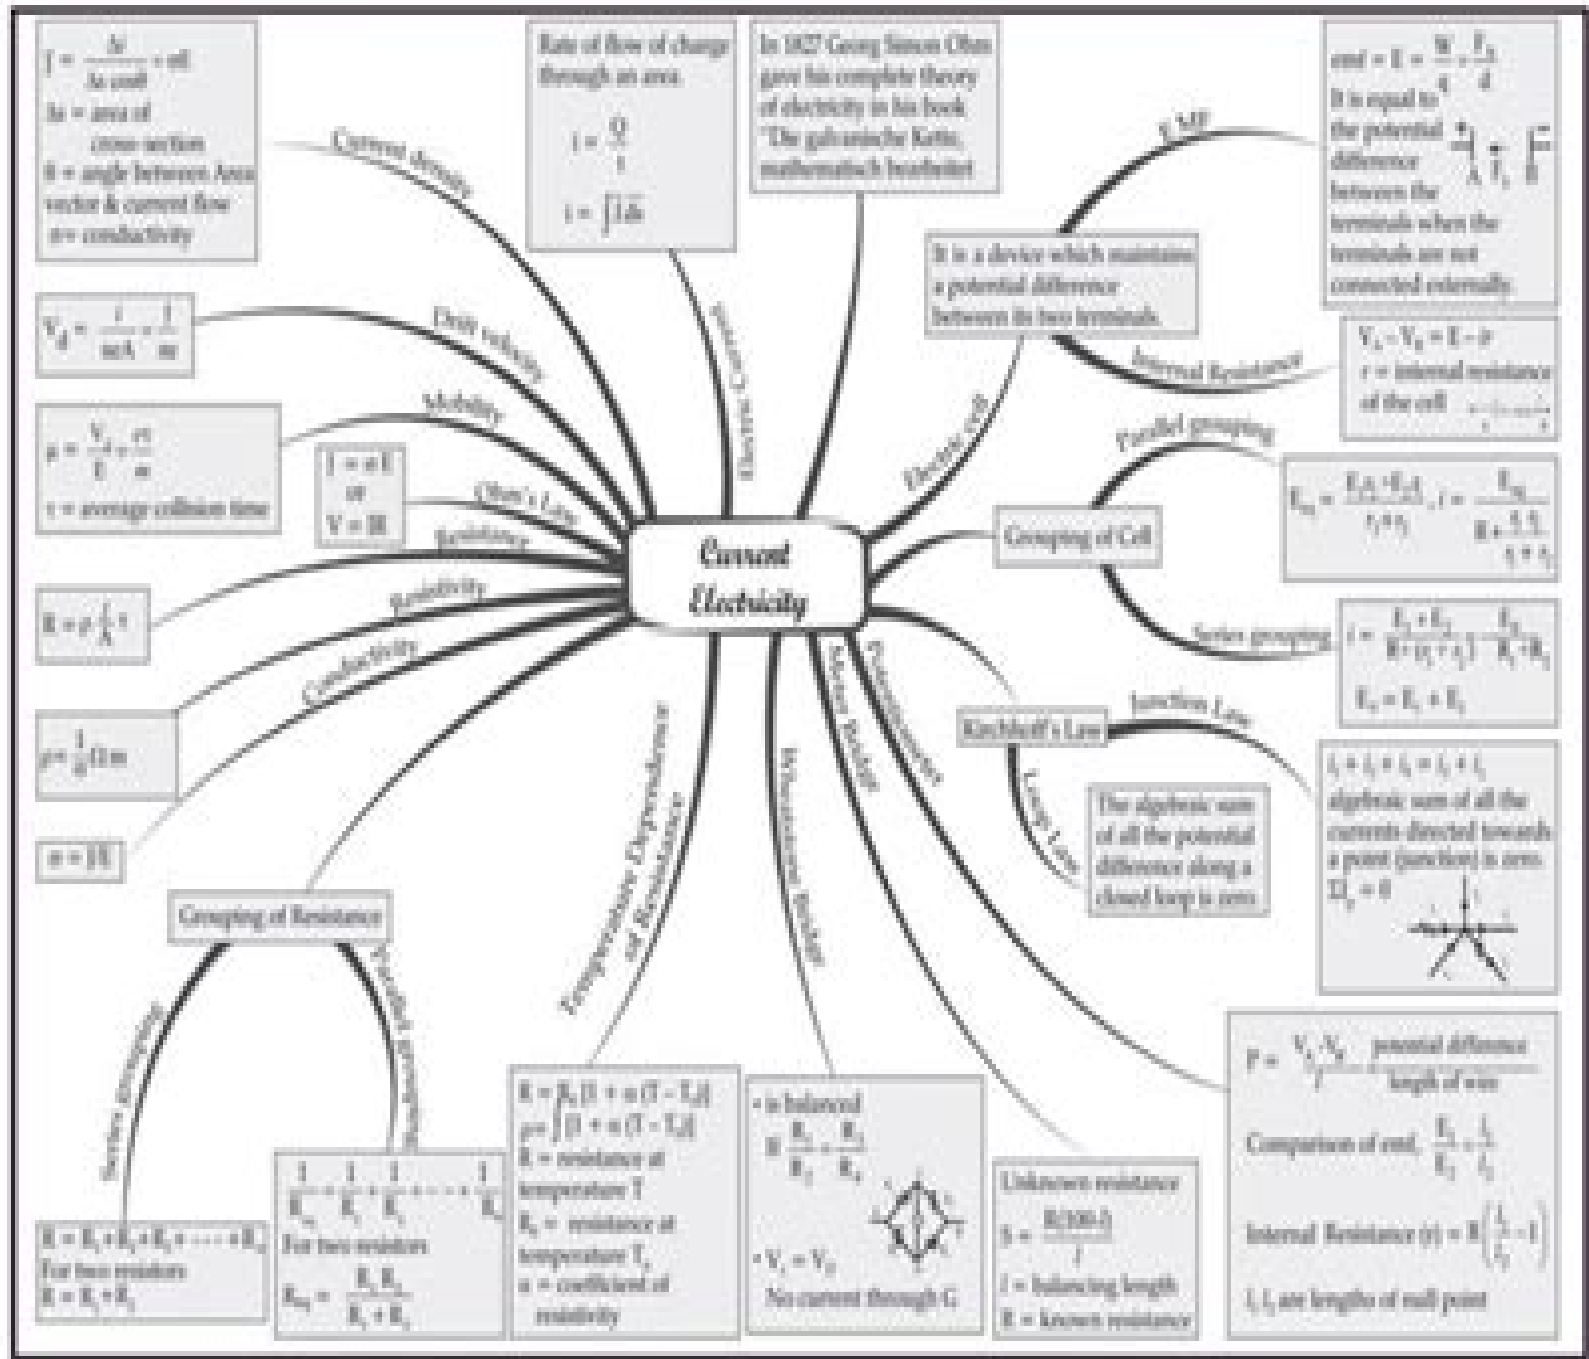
$J = \frac{\Delta i}{\Delta s \cos\theta} = \sigma E$
$\Delta s$ = area of cross section
$\theta$ = angle between Area vector & current flow
$\sigma$ = conductivity

Current density

Rate of flow of charge through an area

$i = \frac{Q}{t}$

$i = \int J \cdot ds$

Electric Current

In 1827 Georg Simon Ohm gave his complete theory of electricity in his book "Die galvanische Kette, mathematisch bearbeitet

EMF

emf = $E = \frac{W}{q} = \frac{F_e}{d}$
It is equal to the potential difference between the terminals when the terminals are not connected externally.

It is a device which maintains a potential difference between its two terminals.

Electric cell

Internal Resistance

$V_A - V_B = E - ir$
r = internal resistance of the cell

$V_d = \frac{i}{neA} = \frac{J}{ne}$

Drift velocity

Mobility

$\mu = \frac{V_d}{E} = \frac{e\tau}{m}$
$\tau$ = average collision time

$J = \sigma E$
or
$V = IR$

Ohm's Law

Resistance

Current Electricity

Parallel grouping

$E_{eq} = \frac{E_1 r_2 + E_2 r_1}{r_1 + r_2}, i = \frac{E_{eq}}{R + \frac{r_1 r_2}{r_1 + r_2}}$

Grouping of Cell

Series grouping

$i = \frac{E_1 + E_2}{R + (r_1 + r_2)} = \frac{E_{eq}}{R_1 + R_2}$
$E_{eq} = E_1 + E_2$

$R = \rho \frac{l}{A}$

Resistivity

Conductivity

$\rho = \frac{1}{\sigma} \Omega m$

$\sigma = J/E$

Kirchhoff's Law

Junction Law

Loop Law

The algebraic sum of all the potential difference along a closed loop is zero.

$i_1 + i_2 + i_3 = i_4 + i_5$
algebraic sum of all the currents directed towards a point (junction) is zero.
$\Sigma I_i = 0$

Potentiometer

Meter Bridge

Wheatstone Bridge

Temperature Dependence of Resistance

Grouping of Resistance

Series grouping

Parallel grouping

$R = R_1 + R_2 + R_3 + \cdots + R_n$
For two resistors
$R = R_1 + R_2$

$\frac{1}{R_{eq}} = \frac{1}{R_1} + \frac{1}{R_2} + \cdots + \frac{1}{R_n}$
For two resistors
$R_{eq} = \frac{R_1 R_2}{R_1 + R_2}$

$R = R_0 [1 + \alpha (T - T_0)]$
$\rho = \rho_0 [1 + \alpha (T - T_0)]$
R = resistance at temperature T
$R_0$ = resistance at temperature $T_0$
$\alpha$ = coefficient of resistivity

• is balanced
If $\frac{R_1}{R_2} = \frac{R_3}{R_4}$

• $V_1 = V_2$
No current through G

Unknown resistance
$S = \frac{R(100 - l)}{l}$
$l$ = balancing length
R = known resistance

$P = \frac{V_A - V_B}{l} = \frac{\text{potential difference}}{\text{length of wire}}$

Comparison of emf, $\frac{E_1}{E_2} = \frac{l_1}{l_2}$

Internal Resistance $(r) = R\left(\frac{l_1}{l_2} - 1\right)$

$l_1 l_2$ are lengths of null point